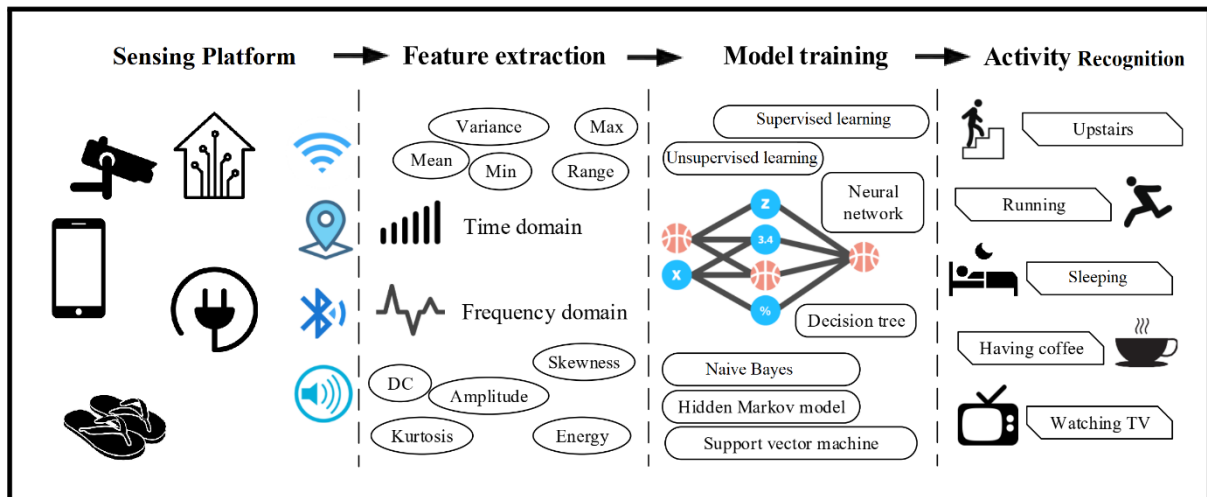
Sensing Platform

Feature extraction

Model training

Activity Recognition

Variance

Max

Mean

Min

Range

Time domain

Frequency domain

Skewness

DC

Amplitude

Kurtosis

Energy

Supervised learning

Unsupervised learning

Neural network

Z

3.4

X

%

Decision tree

Naive Bayes

Hidden Markov model

Support vector machine

Upstairs

Running

Sleeping

Having coffee

Watching TV